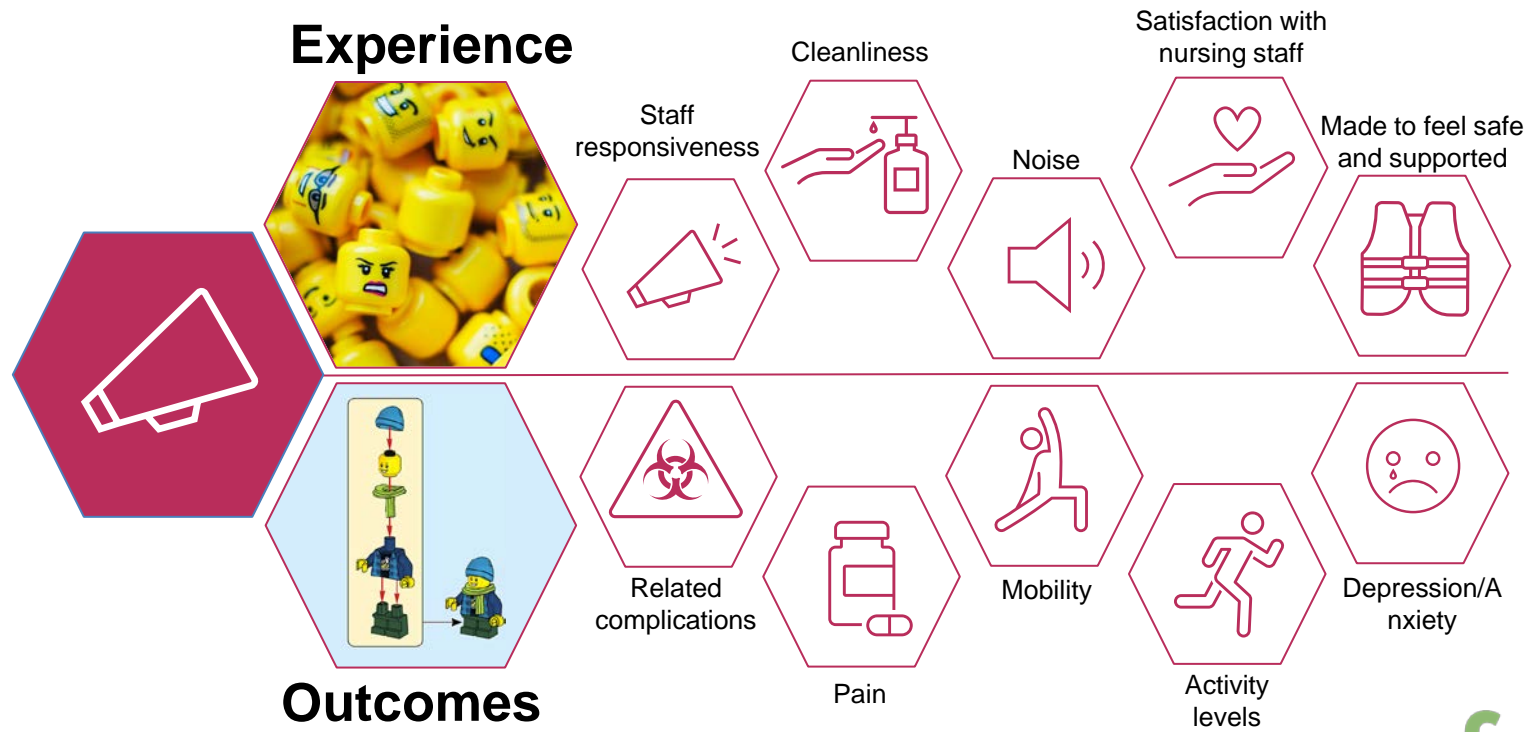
Experience

Staff responsiveness

Cleanliness

Noise

Satisfaction with nursing staff

Made to feel safe and supported

Outcomes

Related complications

Pain

Mobility

Activity levels

Depression/Anxiety